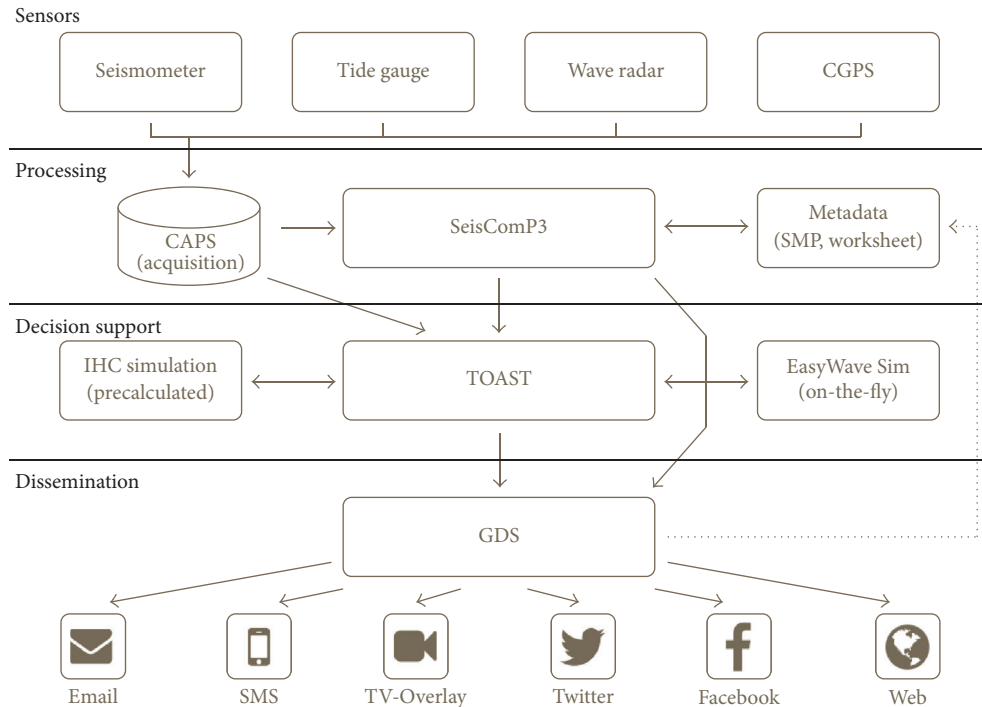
Sensors

Seismometer

Tide gauge

Wave radar

CGPS

Processing

CAPS (acquisition)

SeisComP3

Metadata (SMP, worksheet)

Decision support

IHC simulation (precalculated)

TOAST

EasyWave Sim (on-the-fly)

Dissemination

GDS

Email

SMS

TV-Overlay

Twitter

Facebook

Web